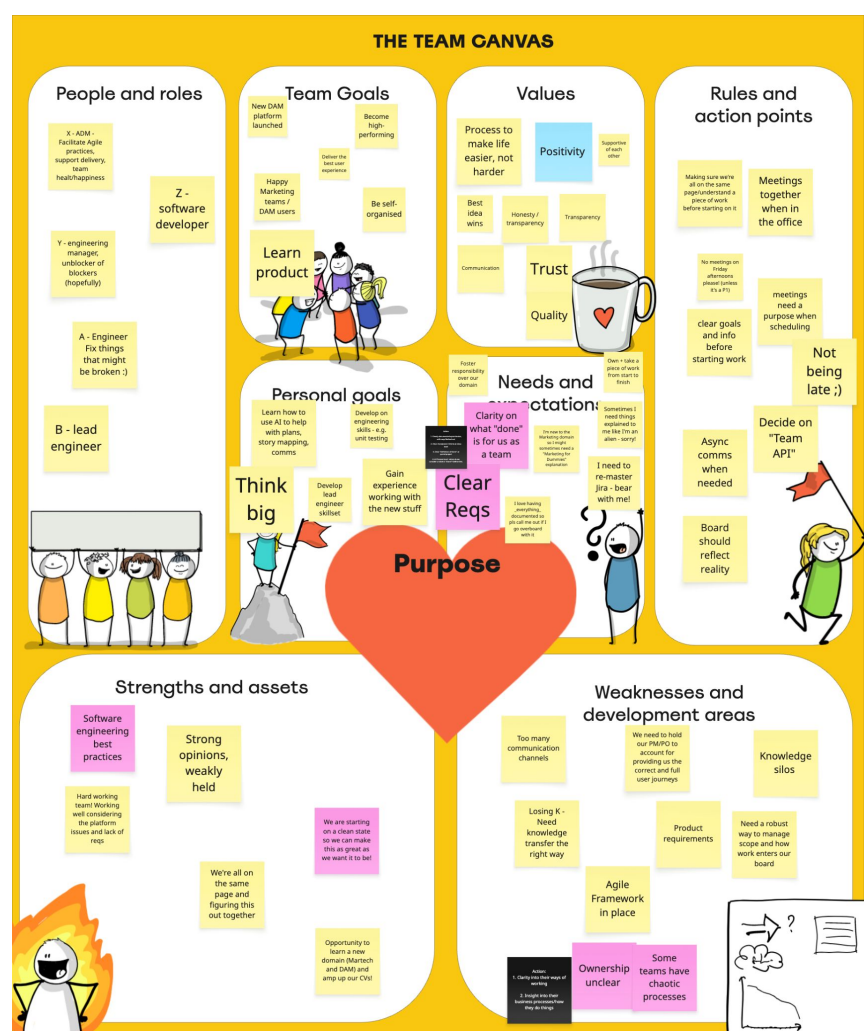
THE TEAM CANVAS

People and roles

X - ADM - Facilitate Agile practices, support delivery, team healt/happiness

Z - software developer

Y - engineering manager, unblocker of blockers (hopefully)

A - Engineer Fix things that might be broken ;)

B - lead engineer

Team Goals

New DAM platform launched

Become high-performing

Deliver the best user experience

Happy Marketing teams / DAM users

Be self-organised

Learn product

Values

Process to make life easier, not harder

Positivity

Supportive of each other

Best idea wins

Honesty / transparency

Transparency

Communication

Trust

Quality

Rules and action points

Making sure we're all on the same page/understand a piece of work before starting on it

Meetings together when in the office

No meetings on Friday afternoons please! (unless it's a P1)

meetings need a purpose when scheduling

clear goals and info before starting work

Not being late ;)

Async comms when needed

Decide on "Team API"

Board should reflect reality

Personal goals

Learn how to use AI to help with plans, story mapping, comms

Develop on engineering skills - e.g. unit testing

Think big

Develop lead engineer skillset

Gain experience working with the new stuff

Needs and expectations

Foster responsibility over our domain

Clarity on what "done" is for us as a team

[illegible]

Own + take a piece of work from start to finish

Sometimes I need things explained to me like I'm an alien - sorry!

I'm new to the Marketing domain so I might sometimes need a "Marketing for Dummies" explanation

Clear Reqs

I need to re-master Jira - bear with me!

I love having everything documented so pls call me out if I go overboard with it

Purpose

Strengths and assets

Software engineering best practices

Strong opinions, weakly held

Hard working team! Working well considering the platform issues and lack of reqs

We are starting on a clean state so we can make this as great as we want it to be!

We're all on the same page and figuring this out together

Opportunity to learn a new domain (Martech and DAM) and amp up our CVs!

Weaknesses and development areas

Too many communication channels

We need to hold our PM/PO to account for providing us the correct and full user journeys

Knowledge silos

Losing K - Need knowledge transfer the right way

Product requirements

Need a robust way to manage scope and how work enters our board

Agile Framework in place

Action: 1. Clarity into their ways of working 2. Insight into their business processes/how they do things

Ownership unclear

Some teams have chaotic processes

?